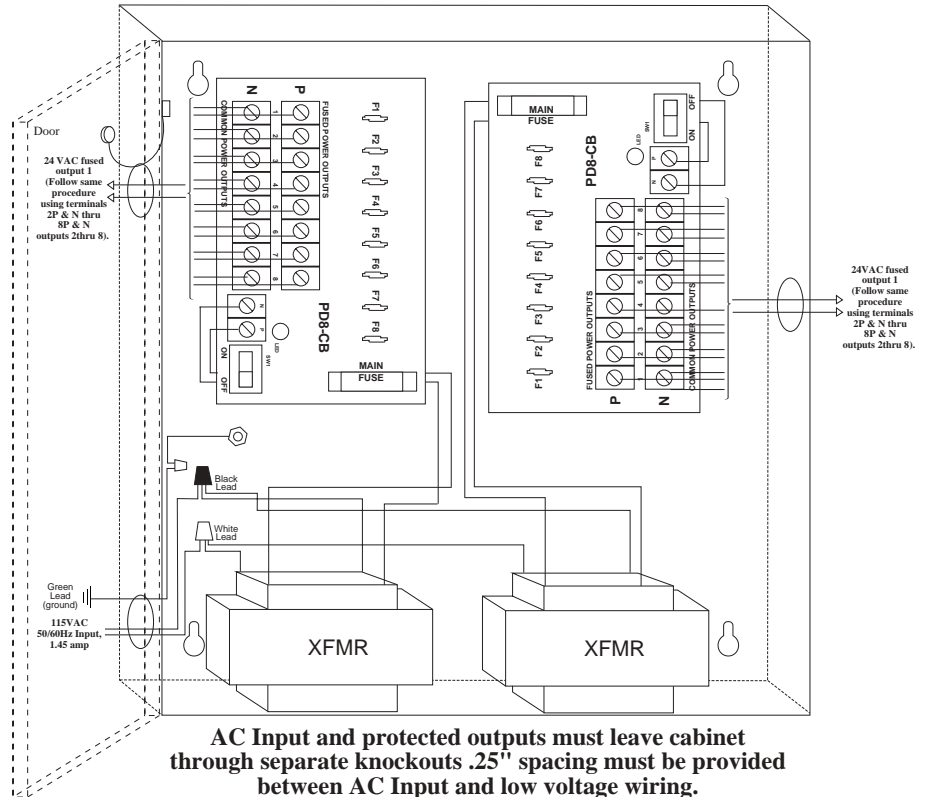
Door

24 VAC fused output 1 (Follow same procedure using terminals 2P & N thru 8P & N outputs 2thru 8).

N P

COMMON POWER OUTPUTS

FUSED POWER OUTPUTS

1 2 3 4 5 6 7 8

F1 F2 F3 F4 F5 F6 F7 F8

PD8-CB

N P

LED

SW1

ON OFF

MAIN FUSE

MAIN FUSE

PD8-CB

LED

SW1

OFF ON

P N

F8 F7 F6 F5 F4 F3 F2 F1

FUSED POWER OUTPUTS

COMMON POWER OUTPUTS

8 7 6 5 4 3 2 1

P N

24VAC fused output 1 (Follow same procedure using terminals 2P & N thru 8P & N outputs 2thru 8).

Black Lead

White Lead

Green Lead (ground)

115VAC 50/60Hz Input, 1.45 amp

XFMR

XFMR

AC Input and protected outputs must leave cabinet through separate knockouts .25" spacing must be provided between AC Input and low voltage wiring.